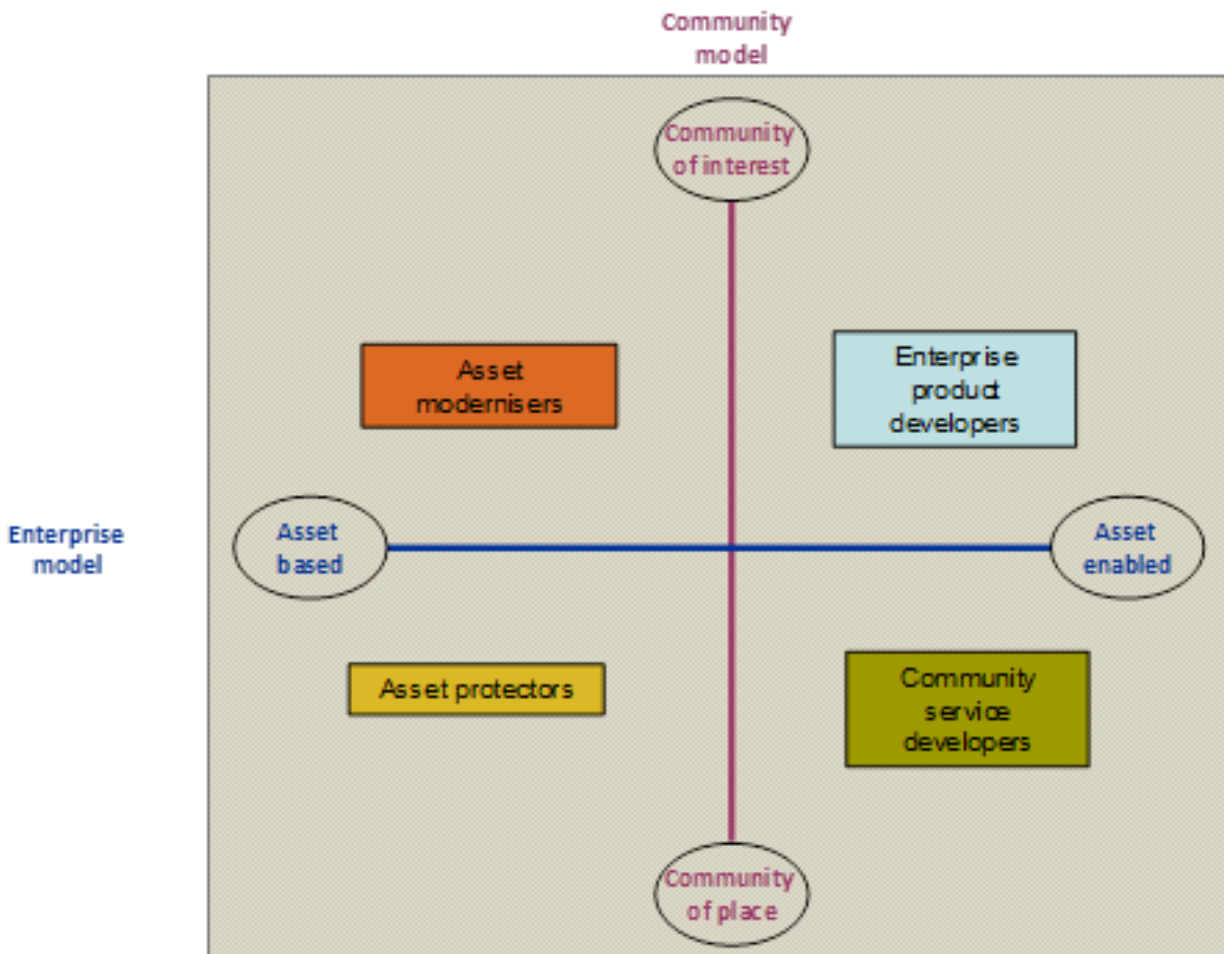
Community model

Community of interest

Asset modernisers

Enterprise product developers

Enterprise model

Asset based

Asset enabled

Asset protectors

Community service developers

Community of place